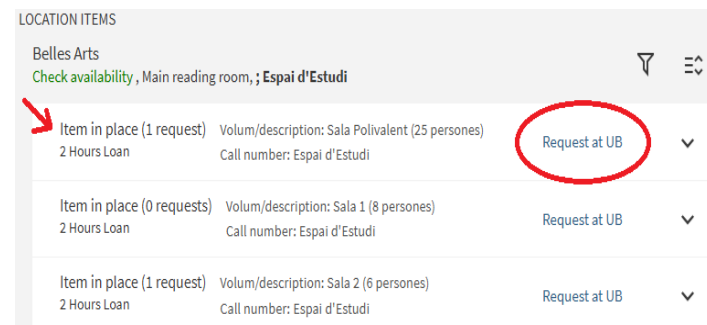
LOCATION ITEMS

Belles Arts
Check availability , Main reading room, ; Espai d'Estudi

Item in place (1 request)
2 Hours Loan
Volum/description: Sala Polivalent (25 persones)
Call number: Espai d'Estudi
Request at UB

Item in place (0 requests)
2 Hours Loan
Volum/description: Sala 1 (8 persones)
Call number: Espai d'Estudi
Request at UB

Item in place (1 request)
2 Hours Loan
Volum/description: Sala 2 (6 persones)
Call number: Espai d'Estudi
Request at UB